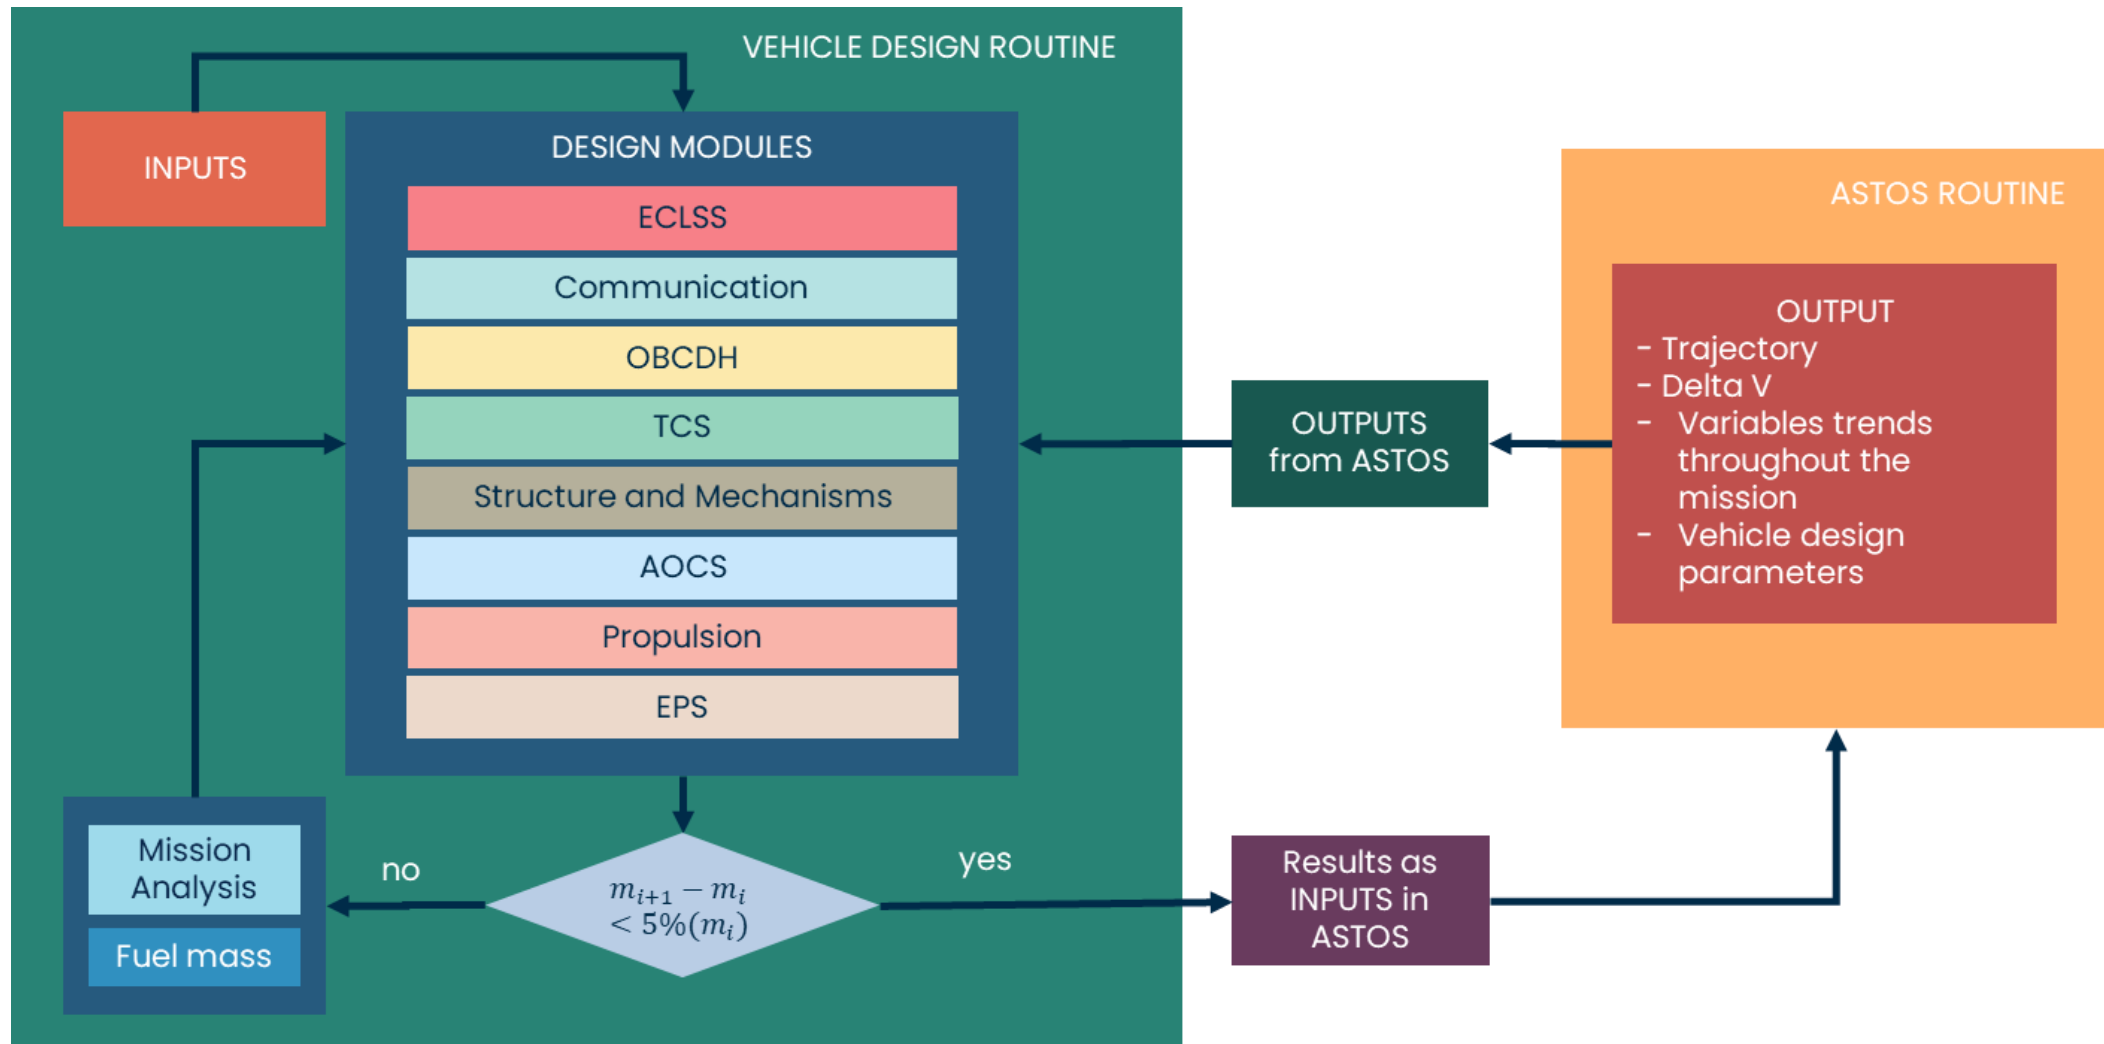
VEHICLE DESIGN ROUTINE

INPUTS

DESIGN MODULES

ECLSS

Communication

OBCDH

TCS

Structure and Mechanisms

AOCS

Propulsion

EPS

Mission Analysis

Fuel mass

no

$m_{i+1} - m_i < 5\%(m_i)$

yes

OUTPUTS from ASTOS

ASTOS ROUTINE

OUTPUT
- Trajectory
- Delta V
- Variables trends throughout the mission
- Vehicle design parameters

Results as INPUTS in ASTOS